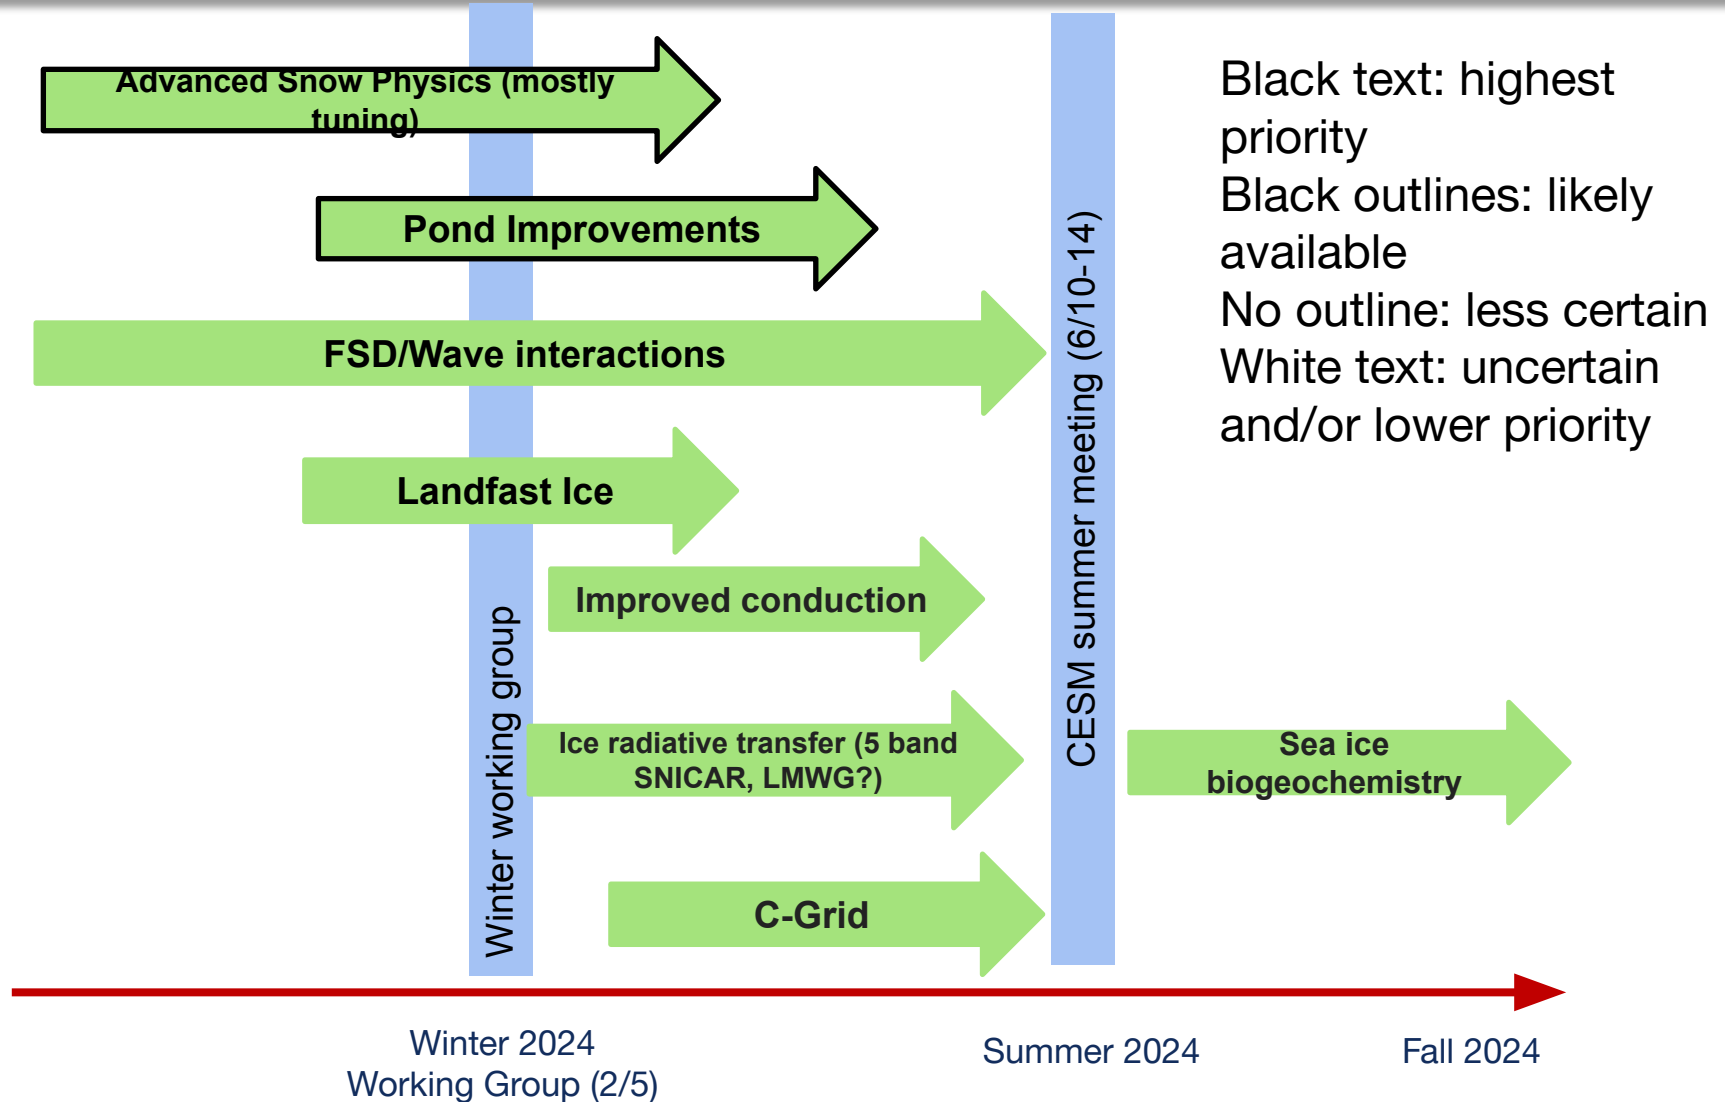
Advanced Snow Physics (mostly tuning)

Pond Improvements

FSD/Wave interactions

Landfast Ice

Improved conduction

Ice radiative transfer (5 band SNICAR, LMWG?)

C-Grid

Winter working group

CESM summer meeting (6/10-14)

Sea ice biogeochemistry

Black text: highest priority
Black outlines: likely available
No outline: less certain
White text: uncertain and/or lower priority

Winter 2024
Working Group (2/5)

Summer 2024

Fall 2024